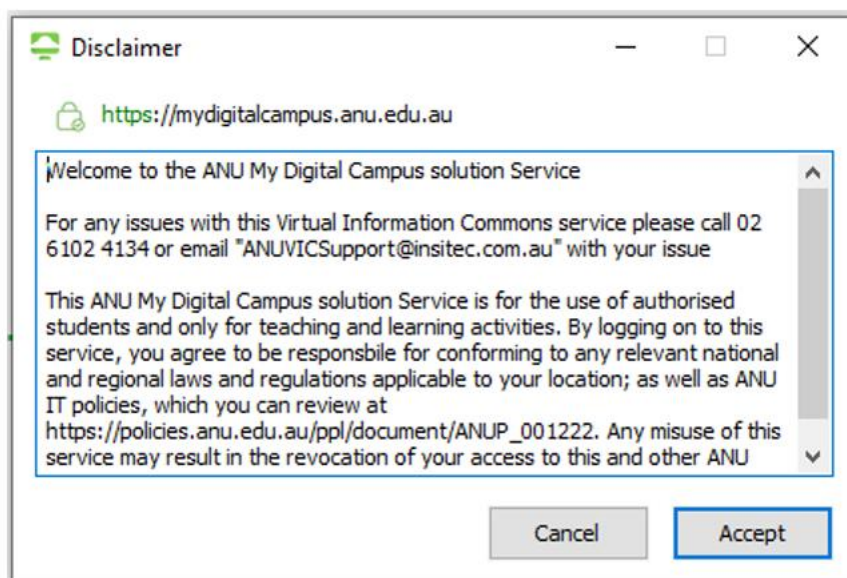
Disclaimer

https://mydigitalcampus.anu.edu.au

Welcome to the ANU My Digital Campus solution Service

For any issues with this Virtual Information Commons service please call 02 6102 4134 or email "ANUVICSupport@insitec.com.au" with your issue

This ANU My Digital Campus solution Service is for the use of authorised students and only for teaching and learning activities. By logging on to this service, you agree to be responsbile for conforming to any relevant national and regional laws and regulations applicable to your location; as well as ANU IT policies, which you can review at https://policies.anu.edu.au/ppl/document/ANUP_001222. Any misuse of this service may result in the revocation of your access to this and other ANU

Cancel

Accept